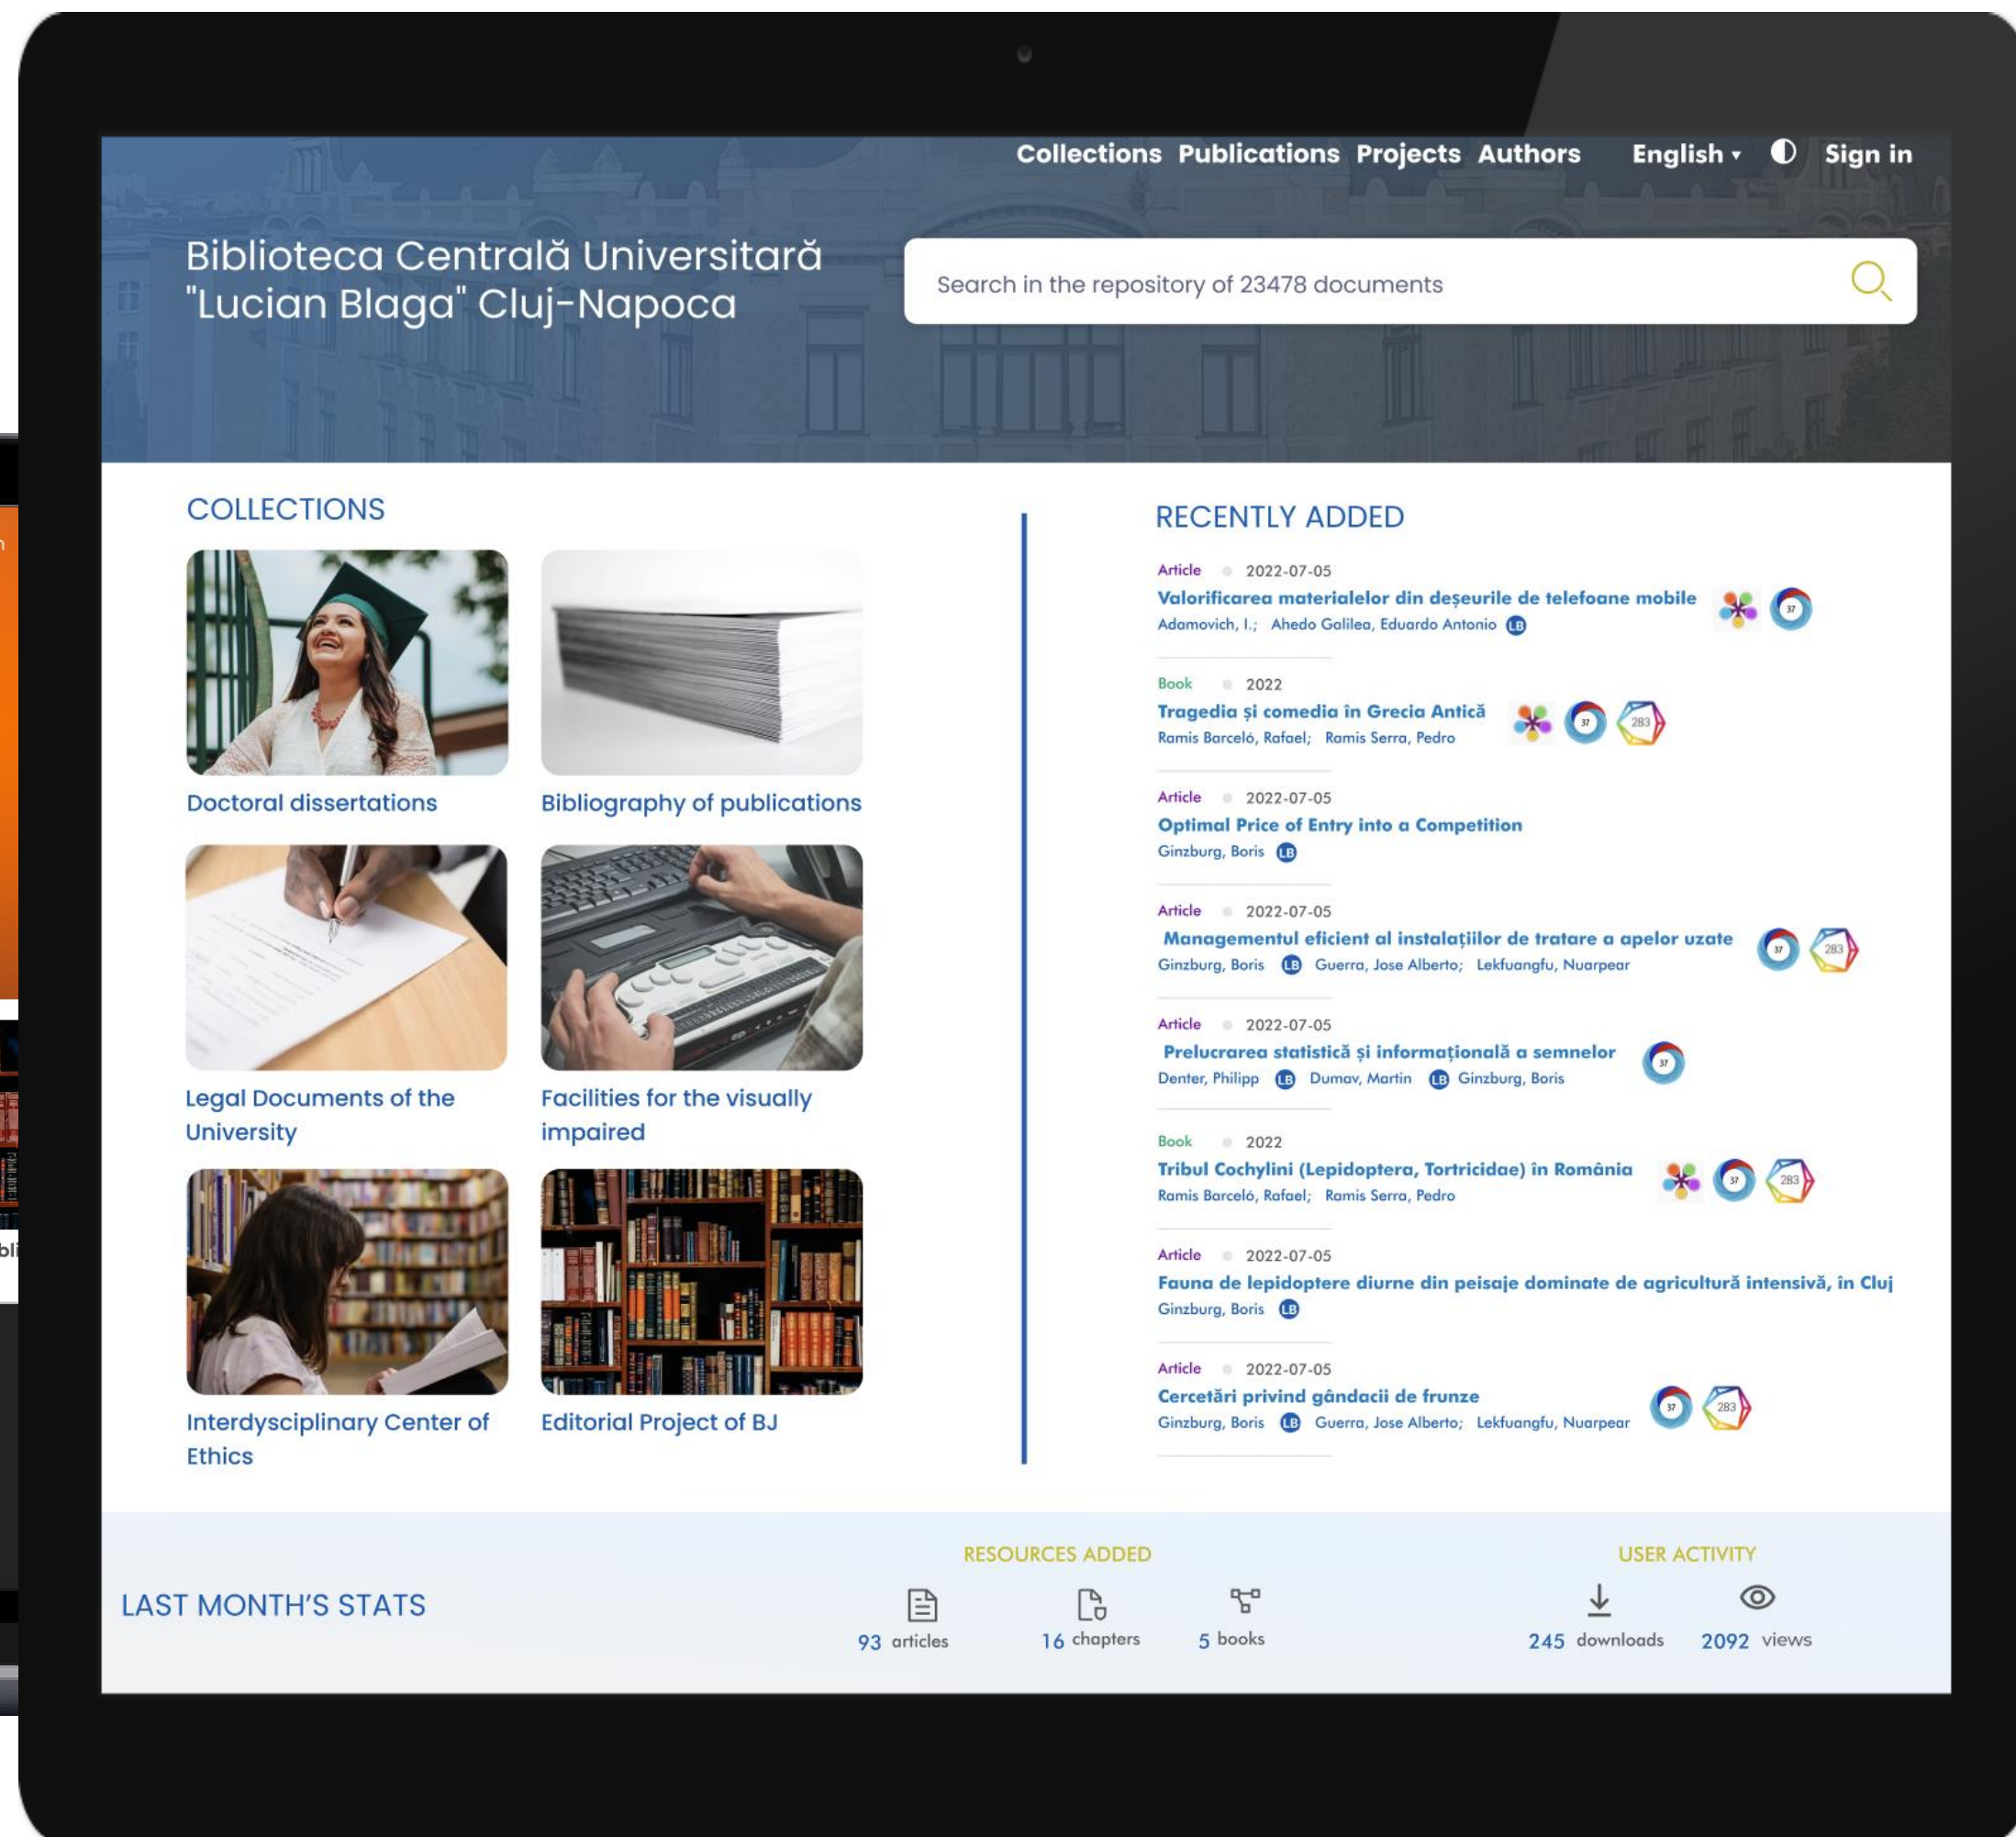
Collections Publications Projects Authors English Sign in

Biblioteca Centrală Universitară "Lucian Blaga" Cluj-Napoca

Search in the repository of 23478 documents

COLLECTIONS

Doctoral dissertations

Bibliography of publications

Legal Documents of the University

Facilities for the visually impaired

Interdysciplinary Center of Ethics

Editorial Project of BJ

RECENTLY ADDED

Article 2022-07-05
Valorificarea materialelor din deşeurile de telefoane mobile
Adamovich, I.; Ahedo Galilea, Eduardo Antonio LB

Book 2022
Tragedia şi comedia in Grecia Antică
Ramis Barceló, Rafael; Ramis Serra, Pedro

Article 2022-07-05
Optimal Price of Entry into a Competition
Ginzburg, Boris LB

Article 2022-07-05
Managementul eficient al instalaţiilor de tratare a apelor uzate
Ginzburg, Boris LB Guerra, Jose Alberto; Lekfuangfu, Nuarpear

Article 2022-07-05
Prelucrarea statistică şi informaţională a semnelor
Denter, Philipp LB Dumav, Martin LB Ginzburg, Boris

Book 2022
Tribul Cochylini (Lepidoptera, Tortricidae) in România
Ramis Barceló, Rafael; Ramis Serra, Pedro

Article 2022-07-05
Fauna de lepidoptere diurne din peisaje dominate de agricultură intensivă, în Cluj
Ginzburg, Boris LB

Article 2022-07-05
Cercetări privind gândacii de frunze
Ginzburg, Boris LB Guerra, Jose Alberto; Lekfuangfu, Nuarpear

LAST MONTH'S STATS

RESOURCES ADDED
93 articles 16 chapters 5 books

USER ACTIVITY
245 downloads 2092 views